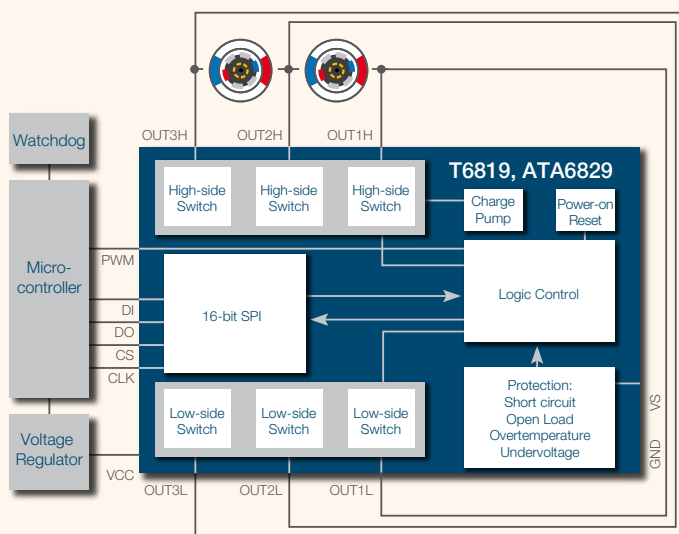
Watchdog

Microcontroller

Voltage Regulator

OUT3H OUT2H OUT1H

T6819, ATA6829

High-side Switch

High-side Switch

High-side Switch

Charge Pump

Power-on Reset

PWM

Logic Control

16-bit SPI

DI

DO

CS

CLK

Low-side Switch

Low-side Switch

Low-side Switch

Protection: Short circuit Open Load Overtemperature Undervoltage

VS

GND

VCC

OUT3L OUT2L OUT1L